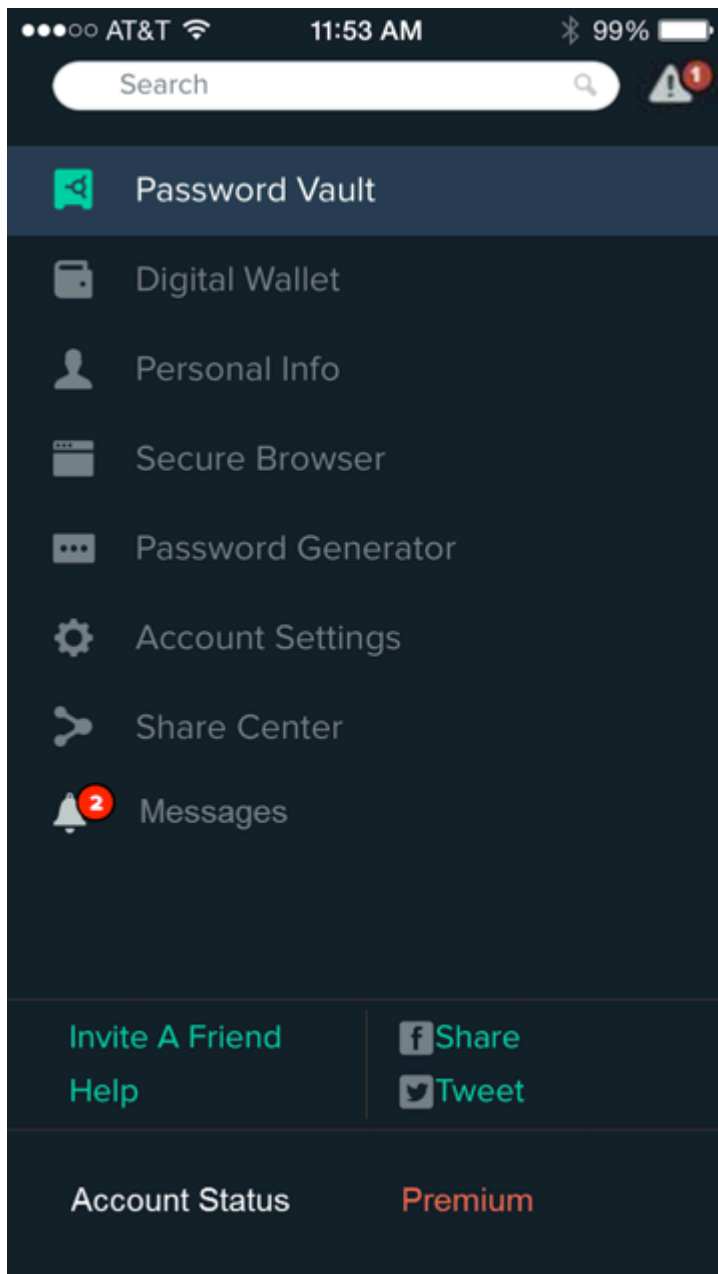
●●●○○ AT&T 11:53 AM 99%

Search

1

Password Vault

Digital Wallet

Personal Info

Secure Browser

Password Generator

Account Settings

Share Center

2 Messages

Invite A Friend

Help

f Share

Tweet

Account Status Premium